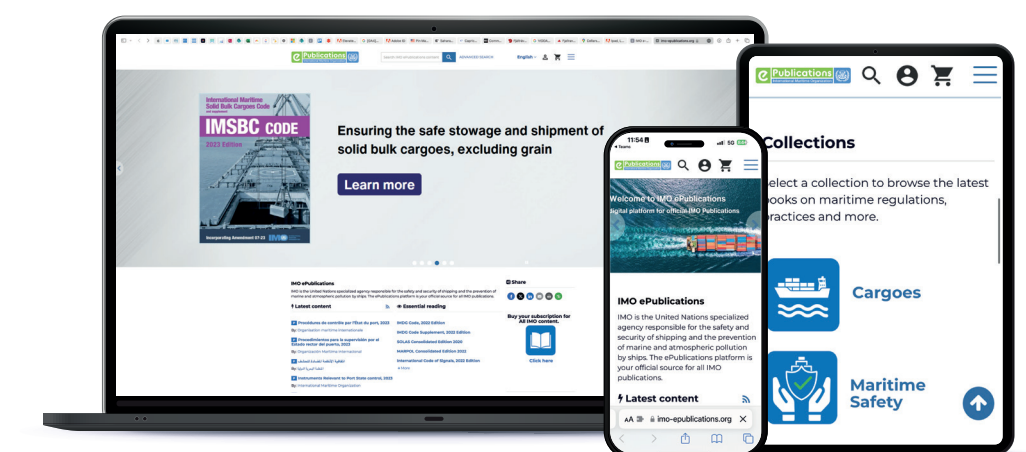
ePublications

SEARCH THE EPUBLICATIONS WEBSITE ADVANCED SEARCH English

International Maritime Solid Bulk Cargoes Code

IMSBC CODE

2023 Edition

Incorporating Amendment 07-23

Ensuring the safe stowage and shipment of solid bulk cargoes, excluding grain

Learn more

IMO ePublications

IMO is the United Nations specialized agency responsible for the safety and security of shipping and the prevention of marine and atmospheric pollution by ships. The ePublications platform is your official source for all IMO publications.

Latest content

Procédures de contrôle par l'État du port, 2023

Procedimientos para la supervisión por el Estado rector del puerto, 2023

Instruments Relevant to Port State control, 2023

Essential reading

IMDG Code, 2022 Edition

IMDG Code Supplement, 2022 Edition

SOLAS Consolidated Edition 2020

MARPOL Consolidated Edition 2022

International Code of Signals, 2022 Edition

Share

Buy your subscription for All IMO content.

Click here

11:54

5G

ePublications

Welcome to IMO ePublications

Digital platform for official IMO Publications

IMO ePublications

IMO is the United Nations specialized agency responsible for the safety and security of shipping and the prevention of marine and atmospheric pollution by ships. The ePublications platform is your official source for all IMO publications.

Latest content

AA imo-epublications.org

ePublications

Collections

Select a collection to browse the latest books on maritime regulations, practices and more.

Cargoes

Maritime Safety